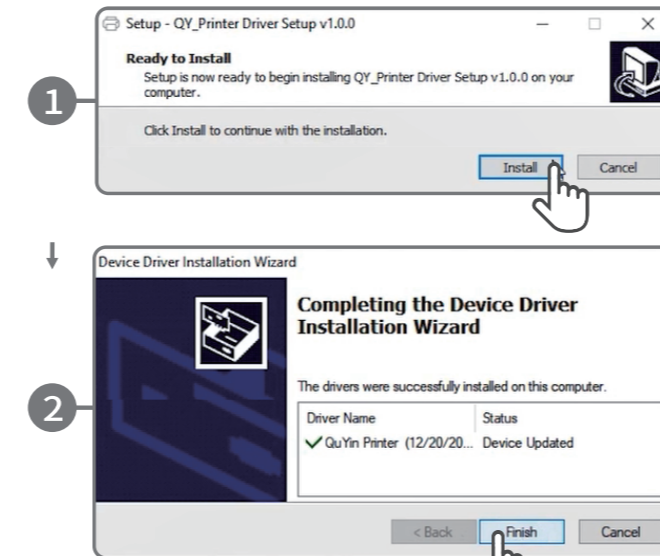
1

Setup - QY_Printer Driver Setup v1.0.0

Ready to Install

Setup is now ready to begin installing QY_Printer Driver Setup v1.0.0 on your computer.

Click Install to continue with the installation.

Install

Cancel

2

Device Driver Installation Wizard

Completing the Device Driver Installation Wizard

The drivers were successfully installed on this computer.

| Driver Name | Status |
|---|---|
| QuYin Printer (12/20/20... | Device Updated |

< Back

Finish

Cancel